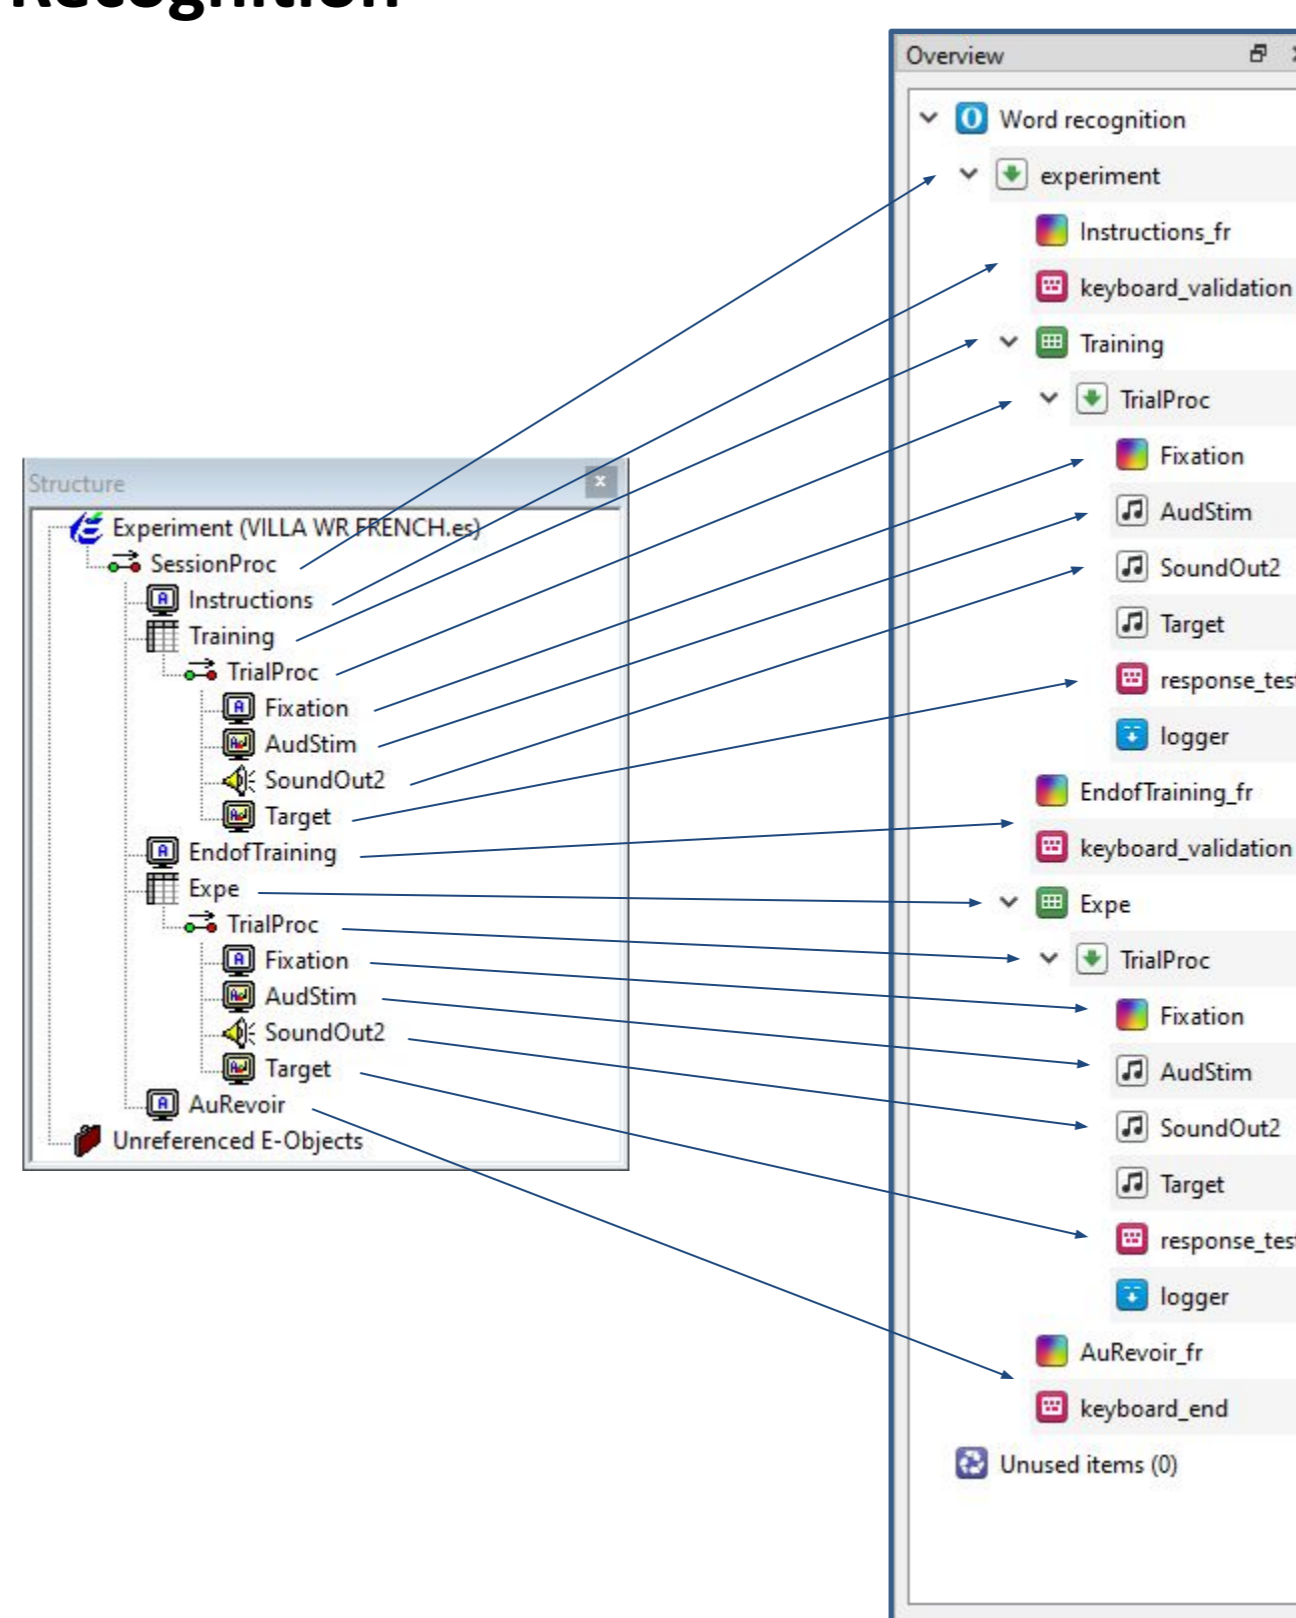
Recognition

Overview

Word recognition
experiment
Instructions_fr
keyboard_validation
Training
TrialProc
Fixation
AudStim
SoundOut2
Target
response_tes
logger
EndofTraining_fr
keyboard_validation
Expe
TrialProc
Fixation
AudStim
SoundOut2
Target
response_tes
logger
AuRevoir_fr
keyboard_end
Unused items (0)

Structure
Experiment (VILLA WR FRENCH.es)
SessionProc
Instructions
Training
TrialProc
Fixation
AudStim
SoundOut2
Target
EndofTraining
Expe
TrialProc
Fixation
AudStim
SoundOut2
Target
AuRevoir
Unreferenced E-Objects